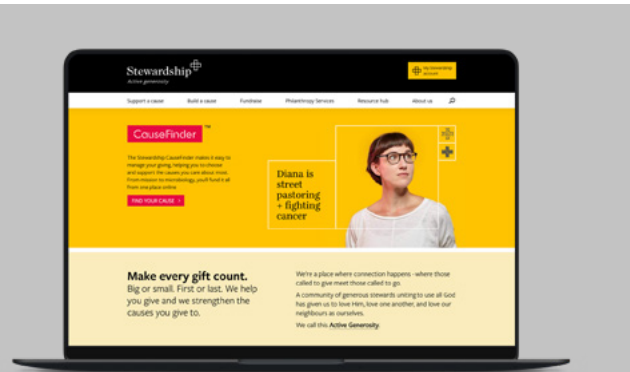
Stewardship
Active generosity

My Stewardship account

Support a cause Build a cause Fundraise Philanthropy Services Resource hub About us

CauseFinder™

The Stewardship CauseFinder makes it easy to manage your giving, helping you to choose and support the causes you care about most. From mission to microbiology, you'll find it all from one place online.

FIND YOUR CAUSE >

Diana is street pastoring + fighting cancer

Make every gift count.
Big or small. First or last. We help you give and we strengthen the causes you give to.

We're a place where connection happens - where those called to give meet those called to go.

A community of generous stewards uniting to use all God has given us to love Him, love one another, and love our neighbours as ourselves.

We call this Active Generosity.